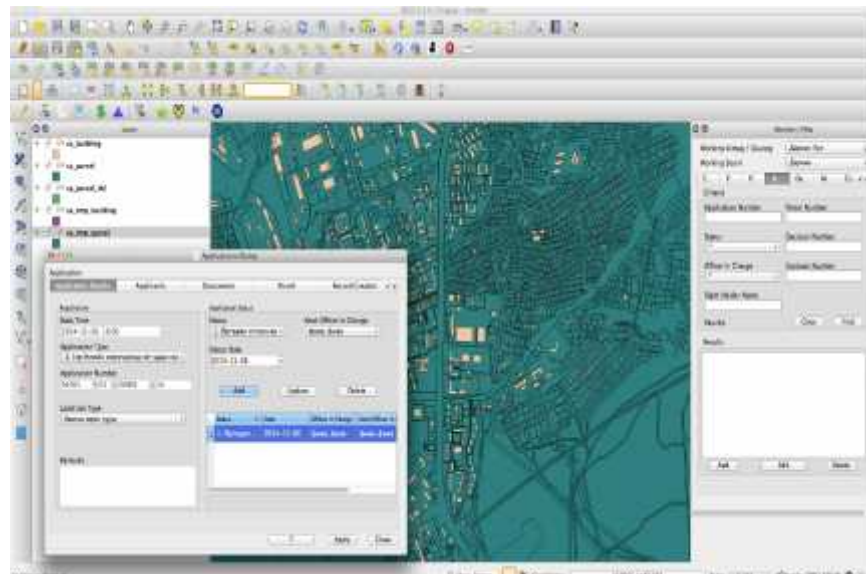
ua_building

ua_parcel

ua_parcel_txt

ua_tmp_building

ua_tmp_parcel

Application

Application Details | Applicants | Documents | Result | Record Creation

Application

Date Time

2014-11-06 9:00

Application Type

Application Number

Land Use Type

Remarks

Application Status

Status

Next Officer in Charge

Status Date

2014-11-06

Add | Update | Delete

Status | Date | Officer in Charge | Next Officer in Charge

2014-11-06

Apply | Close

Working Group / Country

Working Soum

Officers

Application Number

Street Number

Status

Decision Number

Officer in Charge

Decision Number

Right Holder Name

Results

Clear | Find

Results

Add | Edit | Delete